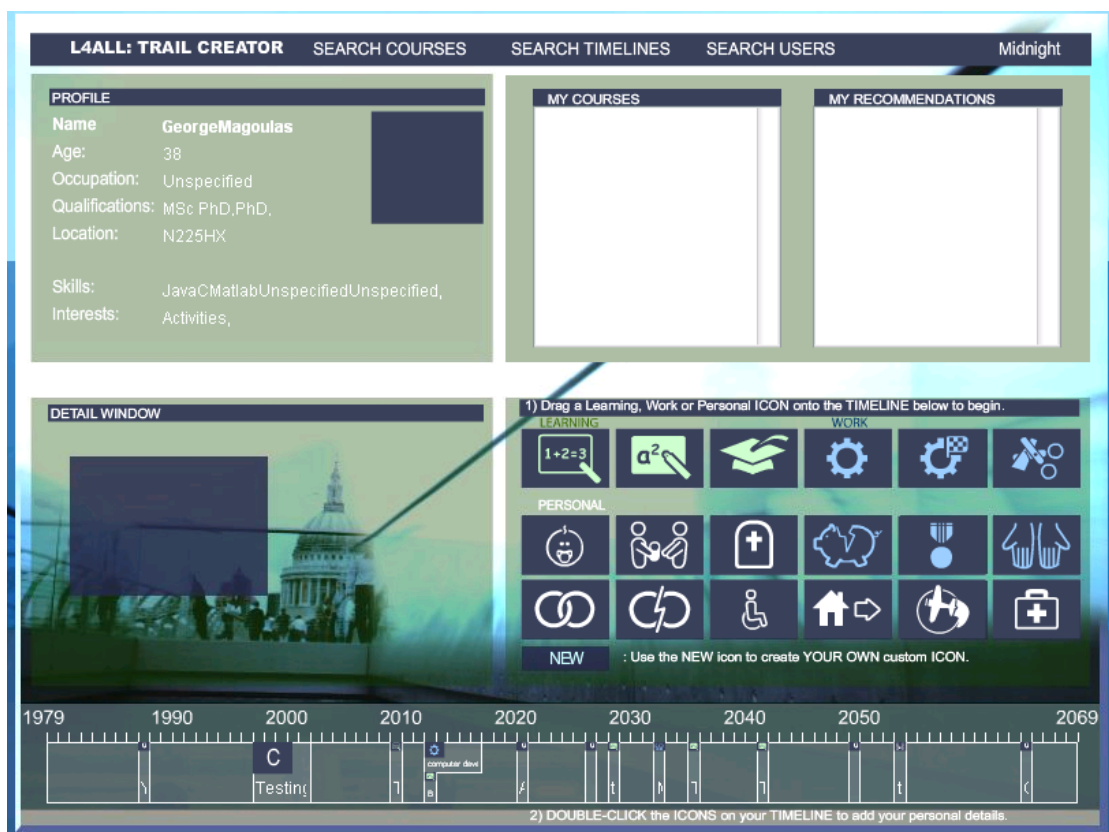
L4ALL: TRAIL CREATOR SEARCH COURSES SEARCH TIMELINES SEARCH USERS Midnight

PROFILE

Name GeorgeMagoulas
Age: 38
Occupation: Unspecified
Qualifications: MSc PhD,PhD,
Location: N225HX

Skills: JavaCMatlabUnspecifiedUnspecified,
Interests: Activities,

MY COURSES

MY RECOMMENDATIONS

DETAIL WINDOW

1) Drag a Learning, Work or Personal ICON onto the TIMELINE below to begin.

LEARNING

$1+2=3$

$a^2$

WORK

PERSONAL

NEW : Use the NEW icon to create YOUR OWN custom ICON.

1979 1990 2000 2010 2020 2030 2040 2050 2069

C

Testing

computer deve

2) DOUBLE-CLICK the ICONS on your TIMELINE to add your personal details.